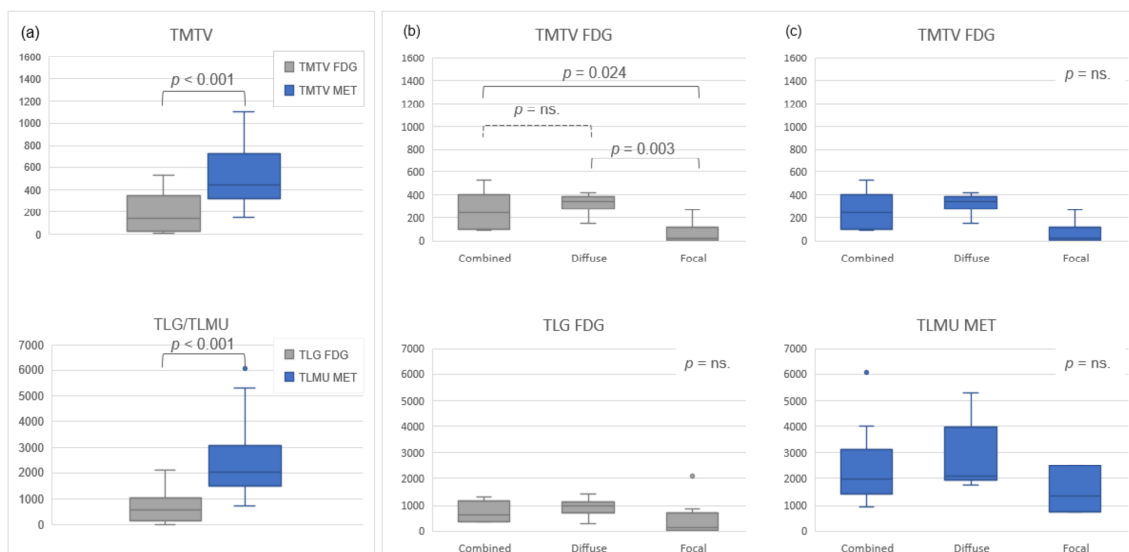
(a)

TMTV

1600
1400
1200
1000
800
600
400
200
0

$p$ < 0.001

TMTV FDG
TMTV MET

TLG/TLMU

7000
6000
5000
4000
3000
2000
1000
0

$p$ < 0.001

TLG FDG
TLMU MET

(b)

TMTV FDG

1600
1400
1200
1000
800
600
400
200
0

$p$ = 0.024
$p$ = ns.
$p$ = 0.003

Combined Diffuse Focal

TLG FDG

7000
6000
5000
4000
3000
2000
1000
0

$p$ = ns.

Combined Diffuse Focal

(c)

TMTV FDG

1600
1400
1200
1000
800
600
400
200
0

$p$ = ns.

Combined Diffuse Focal

TLMU MET

7000
6000
5000
4000
3000
2000
1000
0

$p$ = ns.

Combined Diffuse Focal